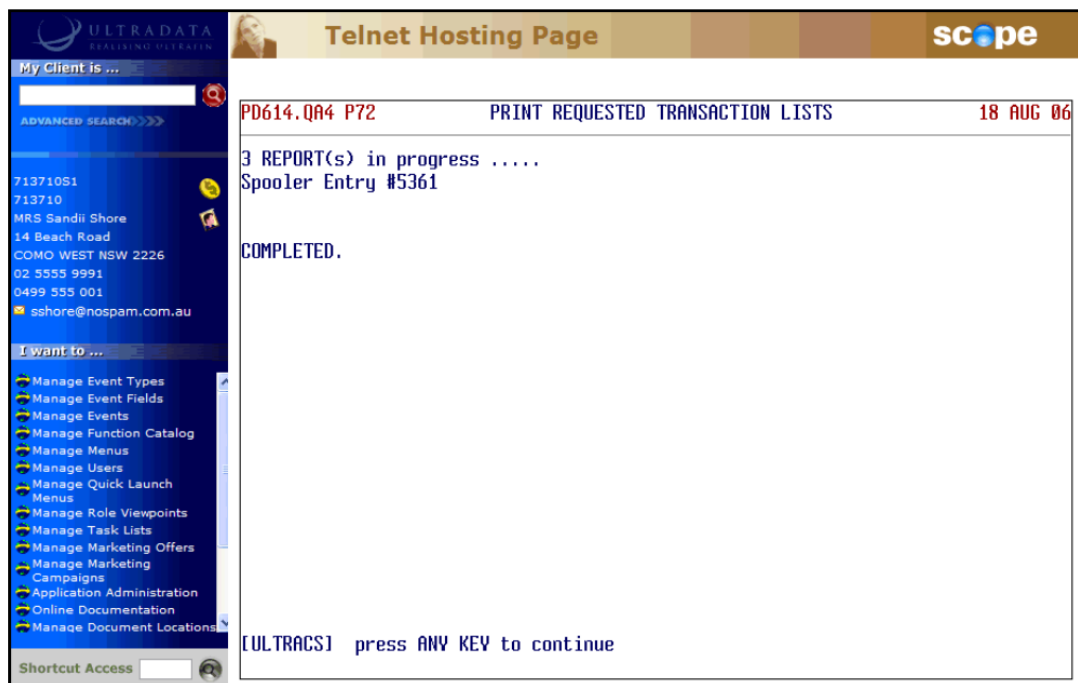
ULTRADATA
REALISING ULTRAFIN

Telnet Hosting Page

scope

My Client is ...

ADVANCED SEARCH

713710S1
713710
MRS Sandii Shore
14 Beach Road
COMO WEST NSW 2226
02 5555 9991
0499 555 001
sshore@nospam.com.au

I want to ...

Manage Event Types
Manage Event Fields
Manage Events
Manage Function Catalog
Manage Menus
Manage Users
Manage Quick Launch Menus
Manage Role Viewpoints
Manage Task Lists
Manage Marketing Offers
Manage Marketing Campaigns
Application Administration
Online Documentation
Manage Document Locations

Shortcut Access

PD614.QA4 P72 PRINT REQUESTED TRANSACTION LISTS 18 AUG 06

3 REPORT(s) in progress .....
Spooler Entry #5361

COMPLETED.

[ULTRACS] press ANY KEY to continue